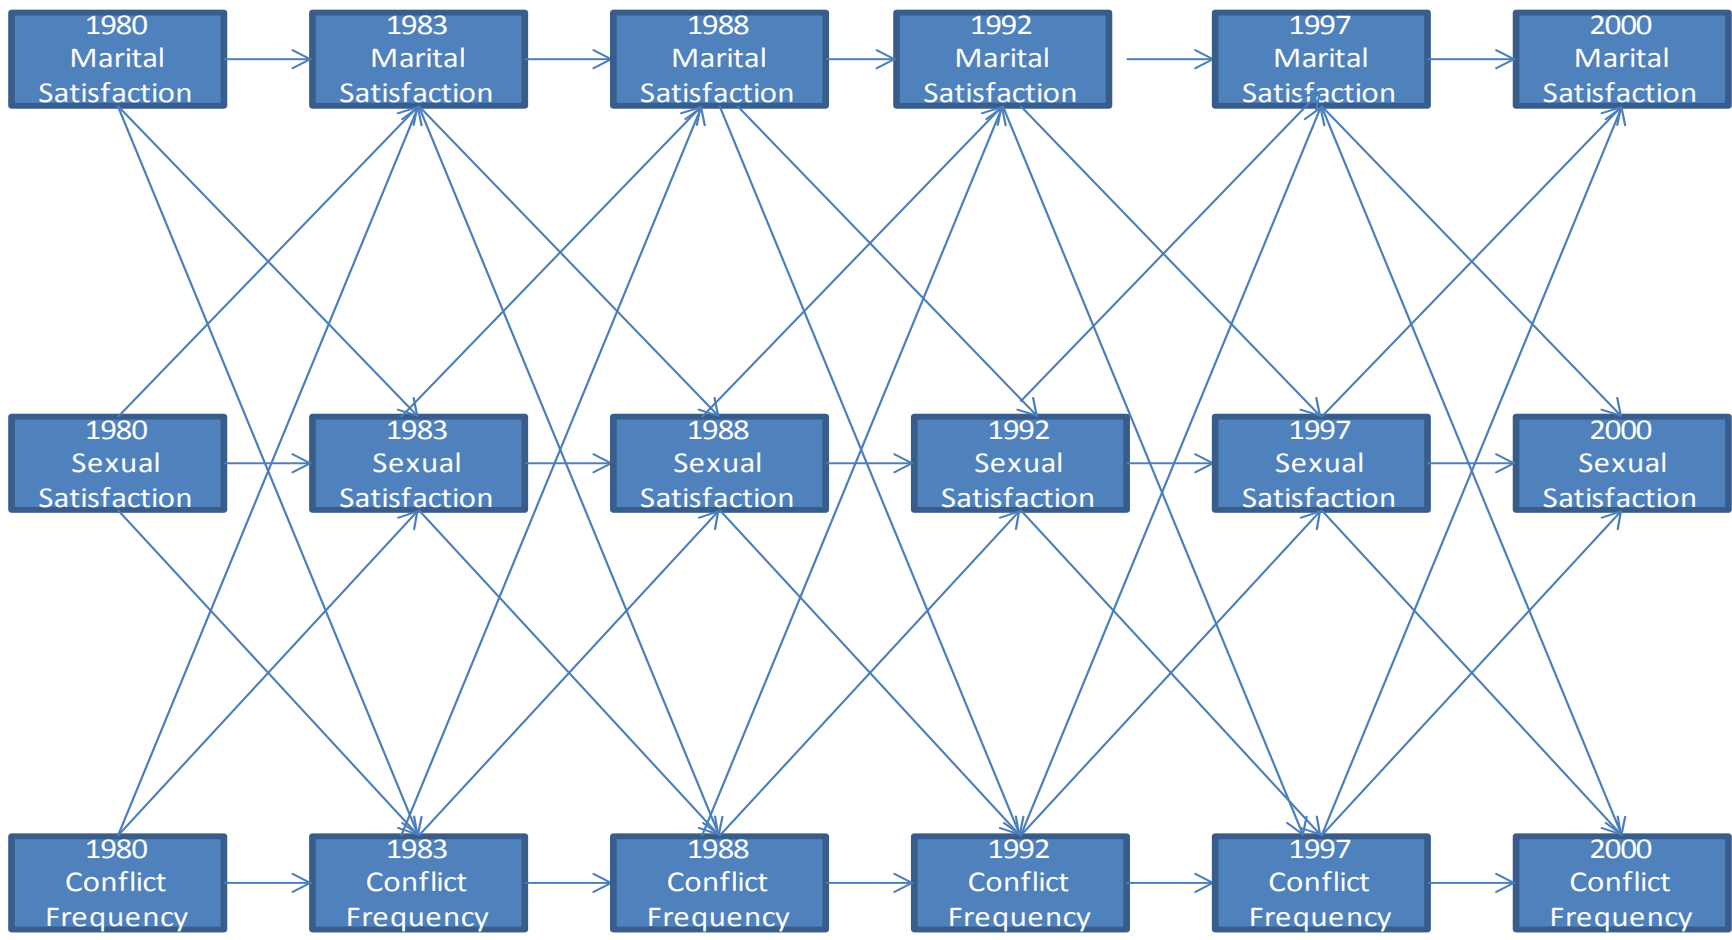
1980 Marital Satisfaction

1983 Marital Satisfaction

1988 Marital Satisfaction

1992 Marital Satisfaction

1997 Marital Satisfaction

2000 Marital Satisfaction

1980 Sexual Satisfaction

1983 Sexual Satisfaction

1988 Sexual Satisfaction

1992 Sexual Satisfaction

1997 Sexual Satisfaction

2000 Sexual Satisfaction

1980 Conflict Frequency

1983 Conflict Frequency

1988 Conflict Frequency

1992 Conflict Frequency

1997 Conflict Frequency

2000 Conflict Frequency